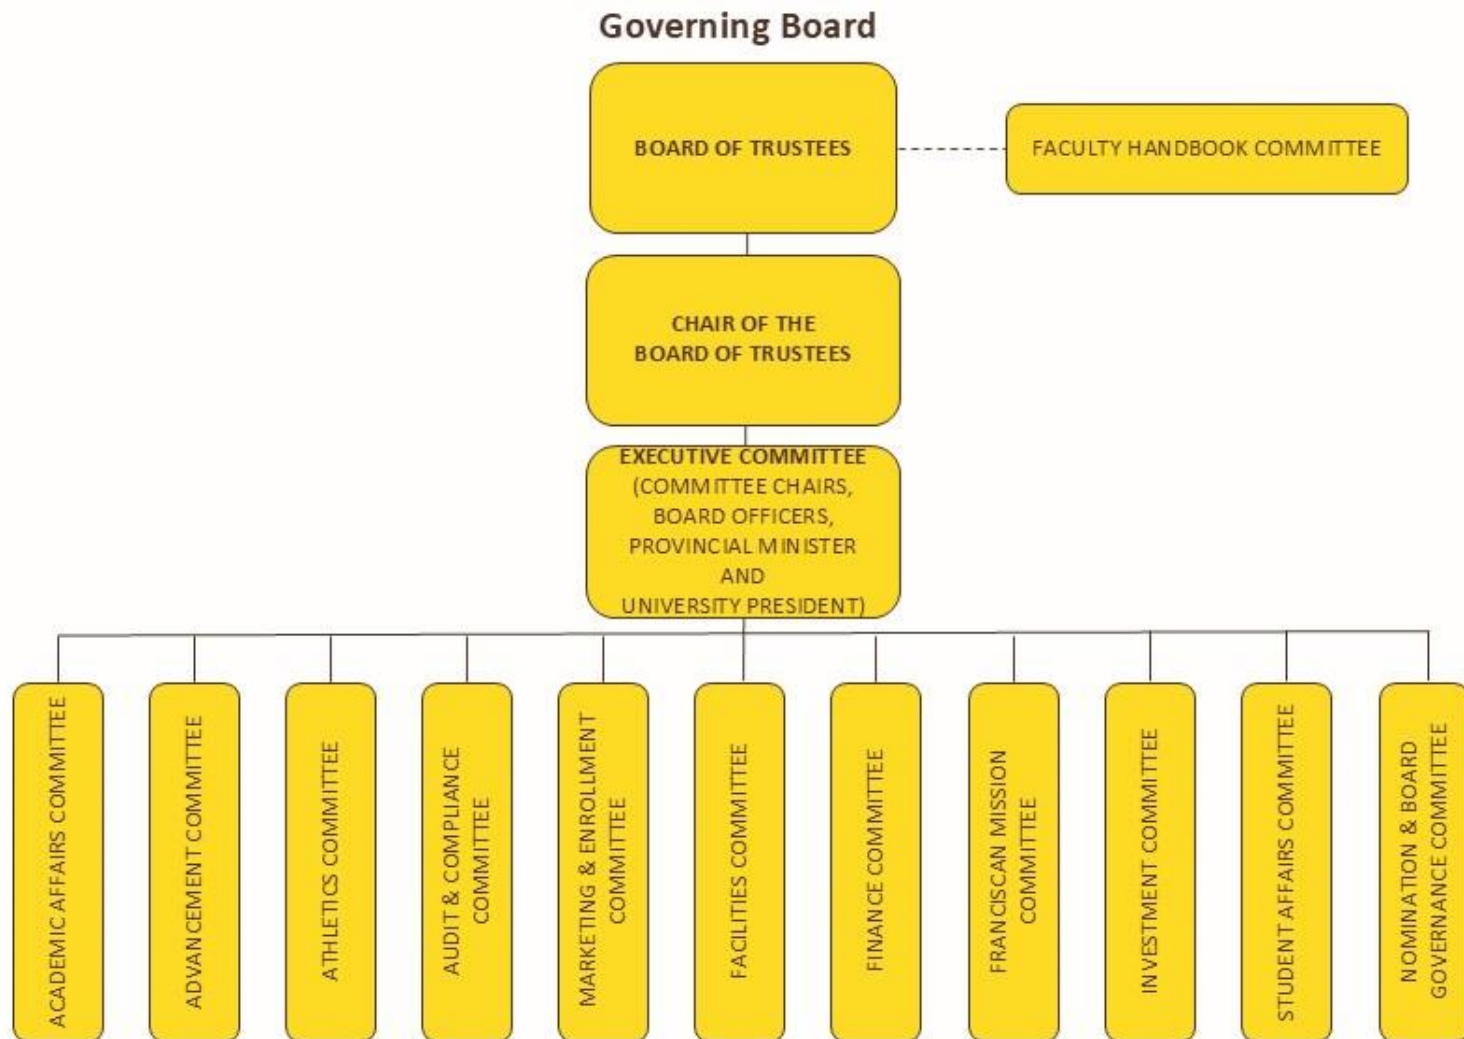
Governing Board

BOARD OF TRUSTEES

FACULTY HANDBOOK COMMITTEE

CHAIR OF THE BOARD OF TRUSTEES

EXECUTIVE COMMITTEE (COMMITTEE CHAIRS, BOARD OFFICERS, PROVINCIAL MINISTER AND UNIVERSITY PRESIDENT)

ACADEMIC AFFAIRS COMMITTEE

ADVANCEMENT COMMITTEE

ATHLETICS COMMITTEE

AUDIT & COMPLIANCE COMMITTEE

MARKETING & ENROLLMENT COMMITTEE

FACILITIES COMMITTEE

FINANCE COMMITTEE

FRANCISCAN MISSION COMMITTEE

INVESTMENT COMMITTEE

STUDENT AFFAIRS COMMITTEE

NOMINATION & BOARD GOVERNANCE COMMITTEE